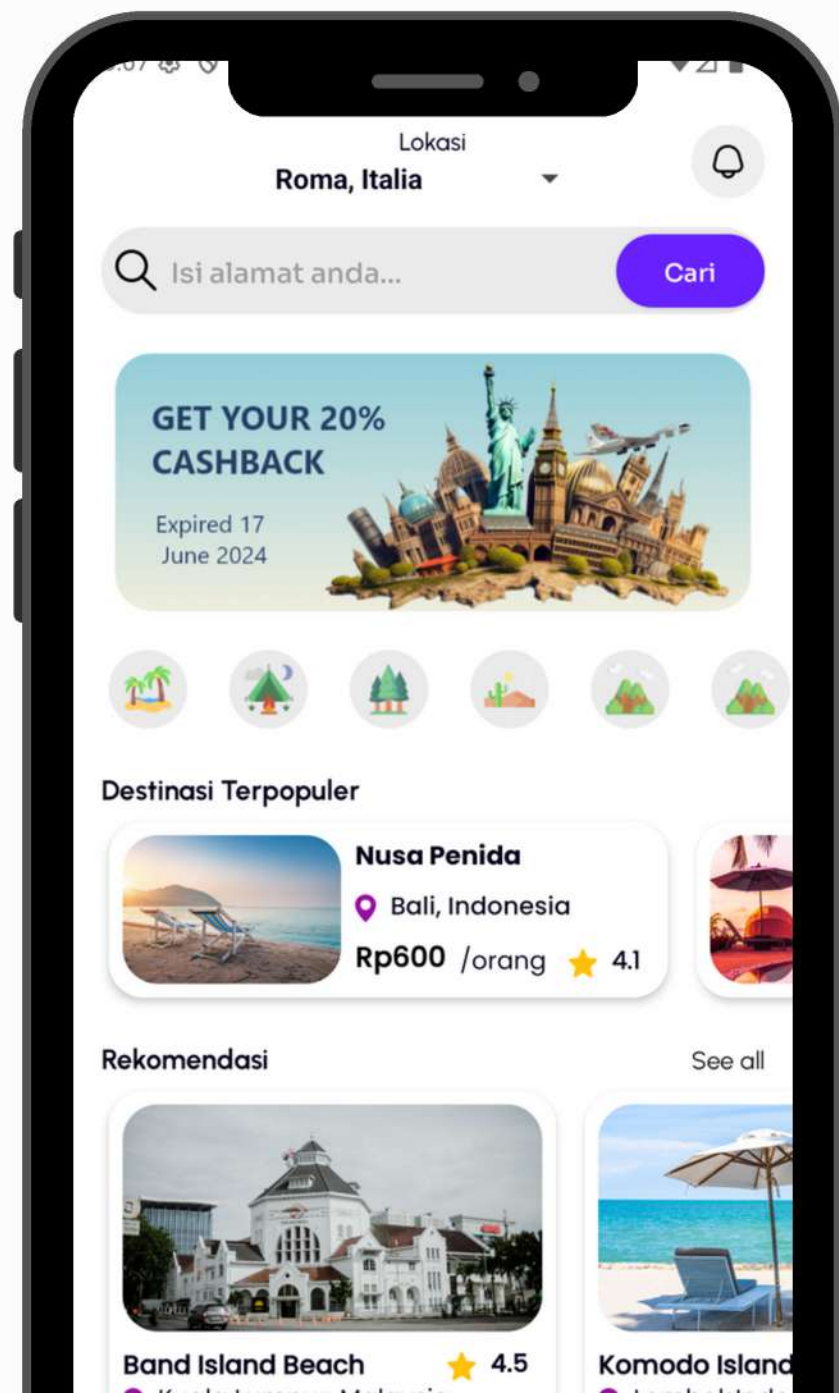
Lokasi
Roma, Italia

Isi alamat anda...
Cari

GET YOUR 20% CASHBACK
Expired 17 June 2024

Destinasi Terpopuler

Nusa Penida
Bali, Indonesia
Rp600 /orang 4.1

Rekomendasi
See all

Band Island Beach 4.5
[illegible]

Komodo Island
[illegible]